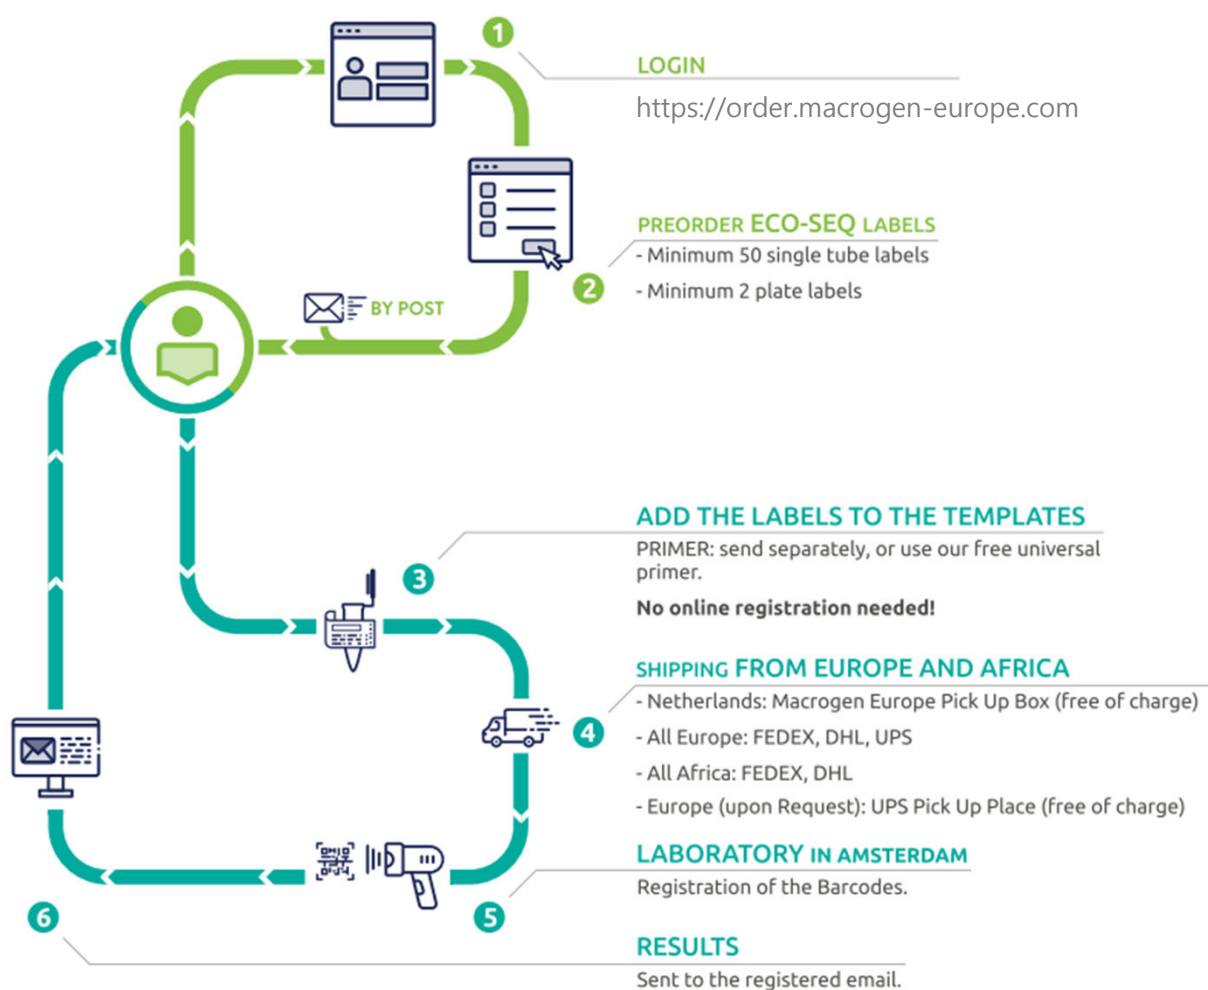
1

LOGIN

https://order.macrogen-europe.com

PREORDER ECO-SEQ LABELS

- Minimum 50 single tube labels

2

- Minimum 2 plate labels

BY POST

ADD THE LABELS TO THE TEMPLATES

PRIMER: send separately, or use our free universal primer.

3

No online registration needed!

SHIPPING FROM EUROPE AND AFRICA

- Netherlands: Macrogen Europe Pick Up Box (free of charge)

4

- All Europe: FEDEX, DHL, UPS

- All Africa: FEDEX, DHL

- Europe (upon Request): UPS Pick Up Place (free of charge)

LABORATORY IN AMSTERDAM

Registration of the Barcodes.

5

6

RESULTS

Sent to the registered email.